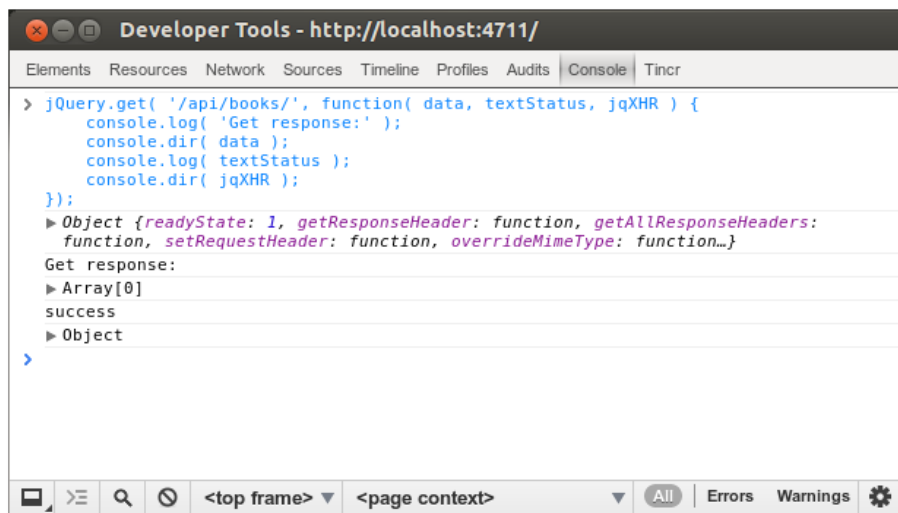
Developer Tools - http://localhost:4711/

Elements Resources Network Sources Timeline Profiles Audits Console Tincr

> jQuery.get( '/api/books/', function( data, textStatus, jqXHR ) {
console.log( 'Get response:' );
console.dir( data );
console.log( textStatus );
console.dir( jqXHR );
});

▶ Object {readyState: 1, getResponseHeader: function, getAllResponseHeaders: function, setRequestHeader: function, overrideMimeType: function…}

Get response:

▶ Array[0]

success

▶ Object

>

<top frame> ▼ <page context> ▼ All Errors Warnings